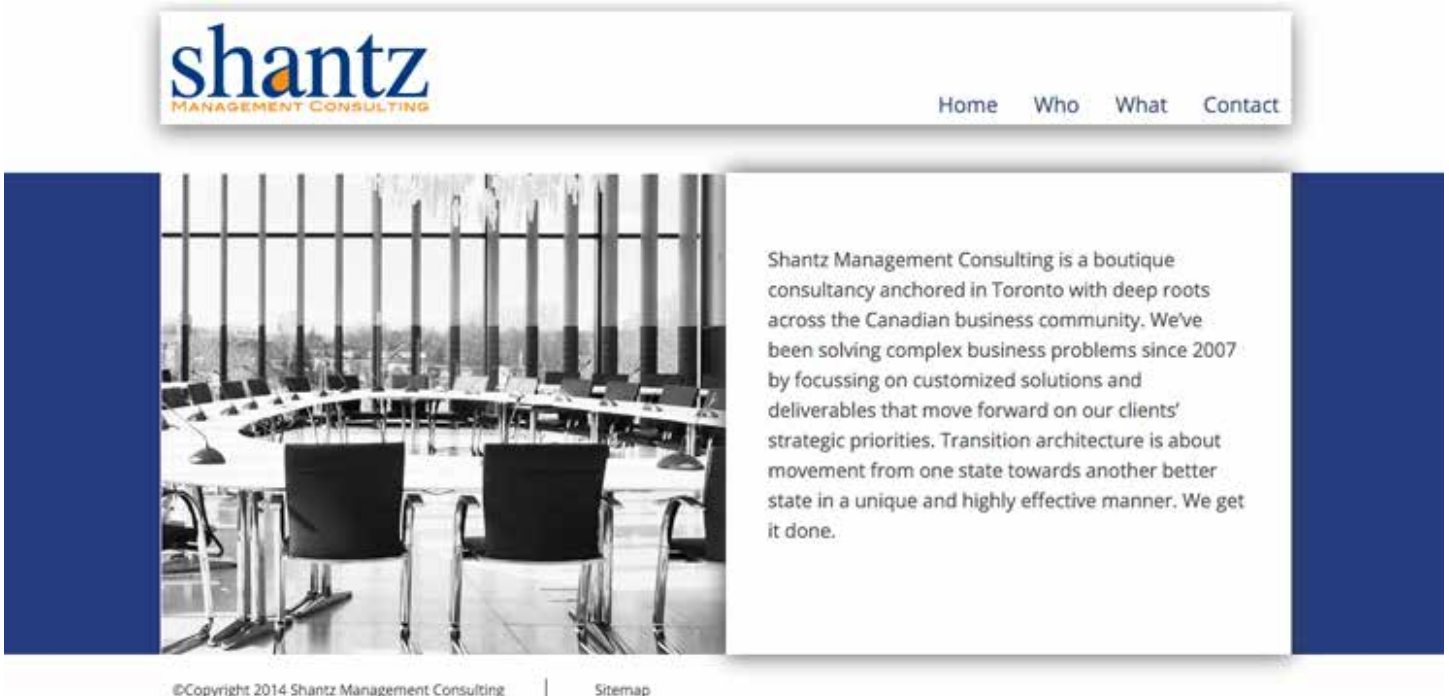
shantz
Management Consulting

Home Who What Contact

Shantz Management Consulting is a boutique consultancy anchored in Toronto with deep roots across the Canadian business community. We've been solving complex business problems since 2007 by focussing on customized solutions and deliverables that move forward on our clients' strategic priorities. Transition architecture is about movement from one state towards another better state in a unique and highly effective manner. We get it done.

©Copyright 2014 Shantz Management Consulting | Sitemap